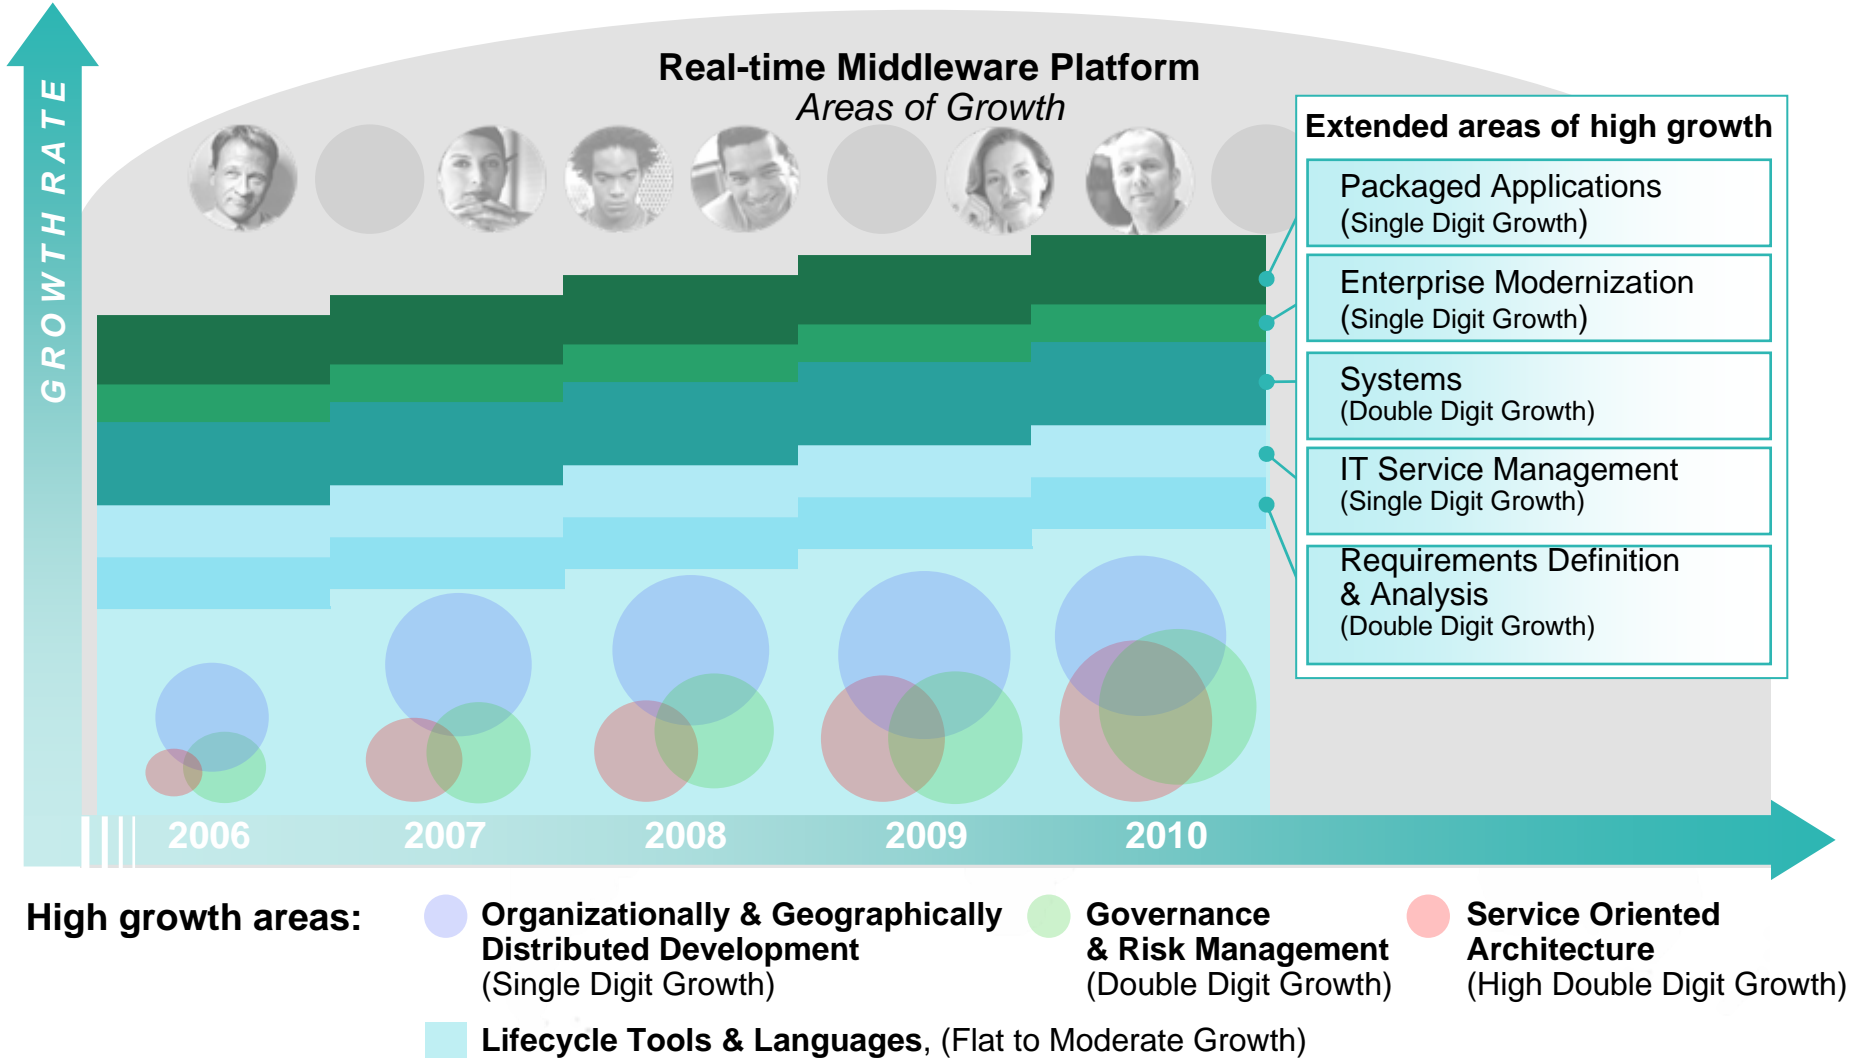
GROWTH RATE

Real-time Middleware Platform
Areas of Growth

Extended areas of high growth

Packaged Applications
(Single Digit Growth)

Enterprise Modernization
(Single Digit Growth)

Systems
(Double Digit Growth)

IT Service Management
(Single Digit Growth)

Requirements Definition & Analysis
(Double Digit Growth)

2006 2007 2008 2009 2010

High growth areas:

Organizationally & Geographically Distributed Development
(Single Digit Growth)

Governance & Risk Management
(Double Digit Growth)

Service Oriented Architecture
(High Double Digit Growth)

Lifecycle Tools & Languages, (Flat to Moderate Growth)